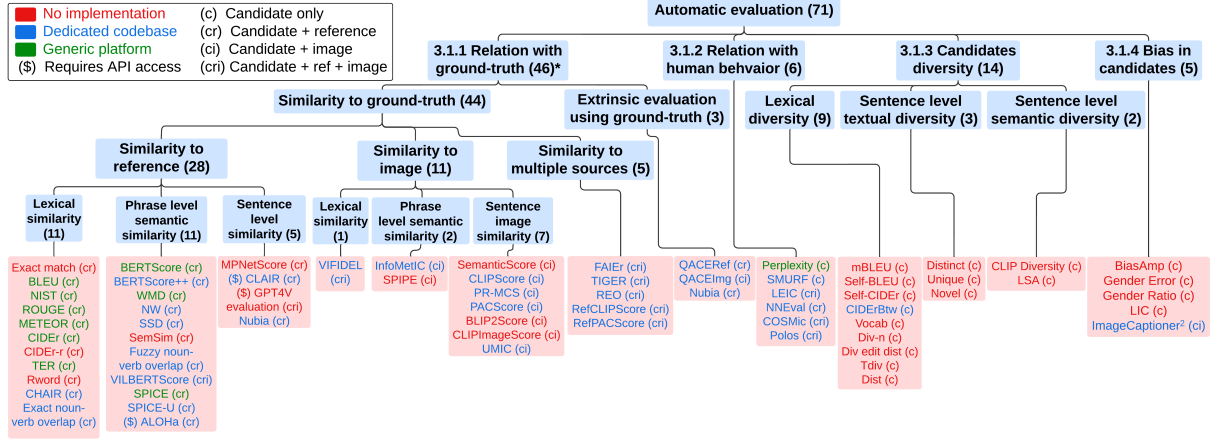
No implementation
Dedicated codebase
Generic platform
($) Requires API access

(c) Candidate only
(cr) Candidate + reference
(ci) Candidate + image
(cri) Candidate + ref + image

Automatic evaluation (71)

3.1.1 Relation with ground-truth (46)*

3.1.2 Relation with human behvaior (6)

3.1.3 Candidates diversity (14)

3.1.4 Bias in candidates (5)

Similarity to ground-truth (44)

Extrinsic evaluation using ground-truth (3)

Lexical diversity (9)

Sentence level textual diversity (3)

Sentence level semantic diversity (2)

Similarity to reference (28)

Similarity to image (11)

Similarity to multiple sources (5)

Lexical similarity (11)

Phrase level semantic similarity (11)

Sentence level similarity (5)

Lexical similarity (1)

Phrase level semantic similarity (2)

Sentence image similarity (7)

Exact match (cr)
BLEU (cr)
NIST (cr)
ROUGE (cr)
METEOR (cr)
CIDEr (cr)
CIDEr-r (cr)
TER (cr)
Rword (cr)
CHAIR (cr)
Exact noun-verb overlap (cr)

BERTScore (cr)
BERTScore++ (cr)
WMD (cr)
NW (cr)
SSD (cr)
SemSim (cr)
Fuzzy noun-verb overlap (cr)
VILBERTScore (cri)
SPICE (cr)
SPICE-U (cr)
($) ALOHa (cr)

MPNetScore (cr)
($) CLAIR (cr)
($) GPT4V evaluation (cri)
Nubia (cr)

VIFIDEL (ci)

InfoMetIC (ci)
SPIPE (ci)

SemanticScore (ci)
CLIPScore (ci)
PR-MCS (ci)
PACScore (ci)
BLIP2Score (ci)
CLIPImageScore (ci)
UMIC (ci)

FAIEr (cri)
TIGER (cri)
REO (cri)
RefCLIPScore (cri)
RefPACScore (cri)

QACERef (cr)
QACEImg (ci)
Nubia (cr)

Perplexity (c)
SMURF (c)
LEIC (cri)
NNEval (cr)
COSMic (cri)
Polos (cri)

mBLEU (c)
Self-BLEU (c)
Self-CIDEr (c)
CIDErBtw (c)
Vocab (c)
Div-n (c)
Div edit dist (c)
Tdiv (c)
Dist (c)

Distinct (c)
Unique (c)
Novel (c)

CLIP Diversity (c)
LSA (c)

BiasAmp (c)
Gender Error (c)
Gender Ratio (c)
LIC (c)
ImageCaptioner$^2$ (ci)